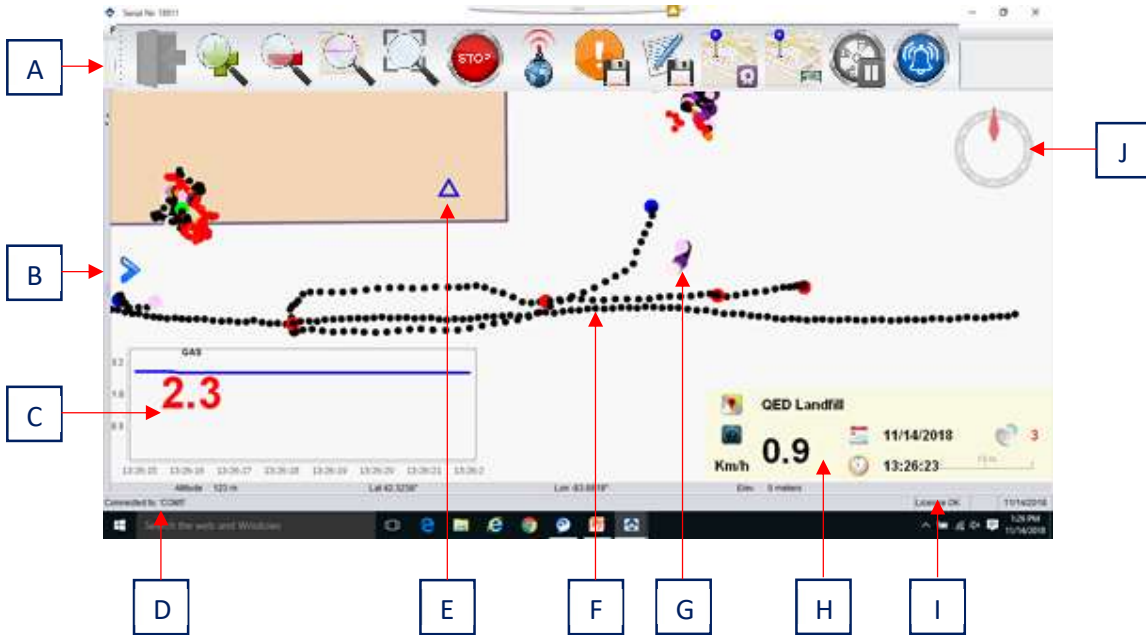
Serial No 18011

A

STOP

J

B

GAS

2.3

C

13:26:25 13:26:26 13:26:27 13:26:28 13:26:19 13:26:20 13:26:21 13:26:2

Altitude 123 m

Lat 42.3238°

Lon -83.6619°

Elev. 0 meters

QED Landfill

Km/h

0.9

11/14/2018

3

13:26:23

Connected to COM7

Search the web and Windows

License OK

11/14/2018

1:26 PM 11/14/2018

D

E

F

G

H

I